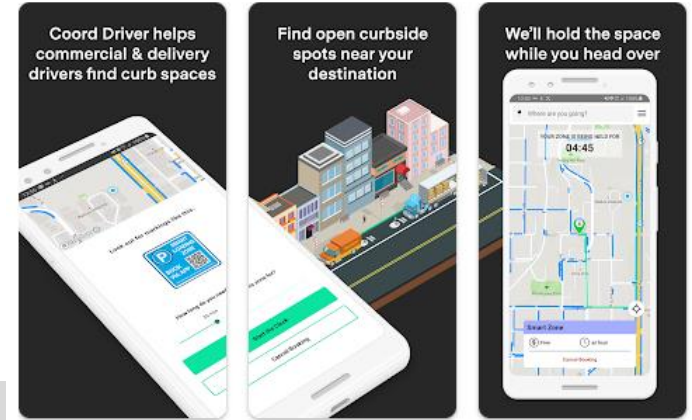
Coord Driver helps commercial & delivery drivers find curb spaces

Look out for markings like this:

P

How long do you need

Start the Clock

Cancel Booking

Find open curbside spots near your destination

We'll hold the space while you head over

Where are you going?

YOUR ZONE IS BEING HELD FOR

04:45

Smart Zone

Free

Cancel Booking